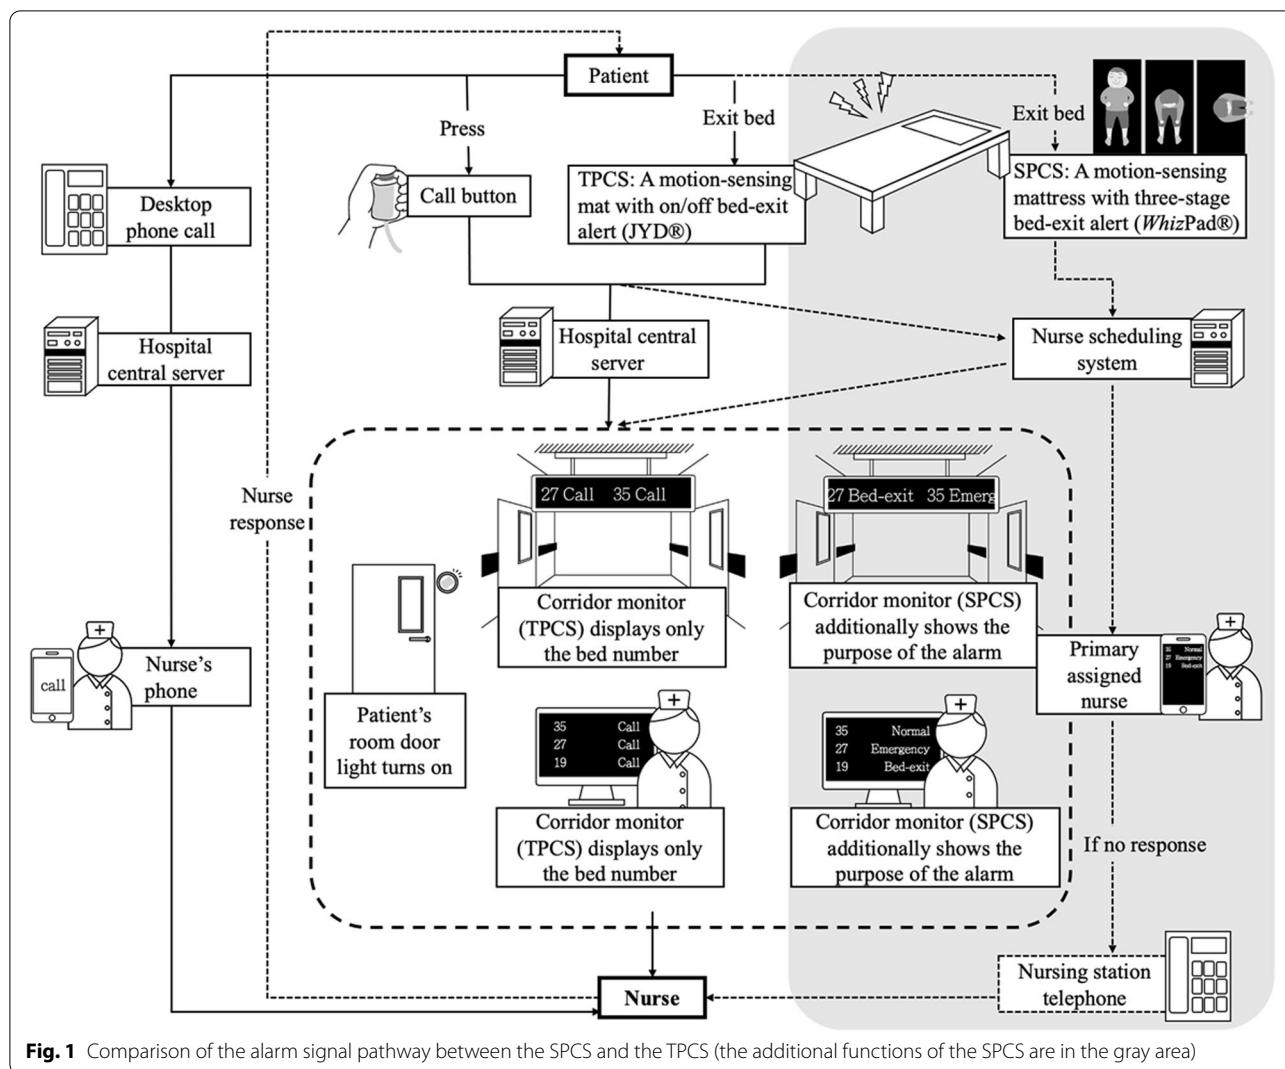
Patient

Press

Exit bed

Exit bed

Desktop phone call

Call button

TPCS: A motion-sensing mat with on/off bed-exit alert (JYD®)

SPCS: A motion-sensing mattress with three-stage bed-exit alert (*Whiz*Pad®)

Hospital central server

Hospital central server

Nurse scheduling system

Nurse response

27 Call 35 Call

27 Bed-exit 35 Emerg

Corridor monitor (TPCS) displays only the bed number

Corridor monitor (SPCS) additionally shows the purpose of the alarm

35 Normal
27 Emergency
19 Bed-exit

Primary assigned nurse

call

Nurse's phone

Patient's room door light turns on

35 Call
27 Call
19 Call

35 Normal
27 Emergency
19 Bed-exit

Corridor monitor (TPCS) displays only the bed number

Corridor monitor (SPCS) additionally shows the purpose of the alarm

If no response

Nursing station telephone

Nurse

**Fig. 1** Comparison of the alarm signal pathway between the SPCS and the TPCS (the additional functions of the SPCS are in the gray area)